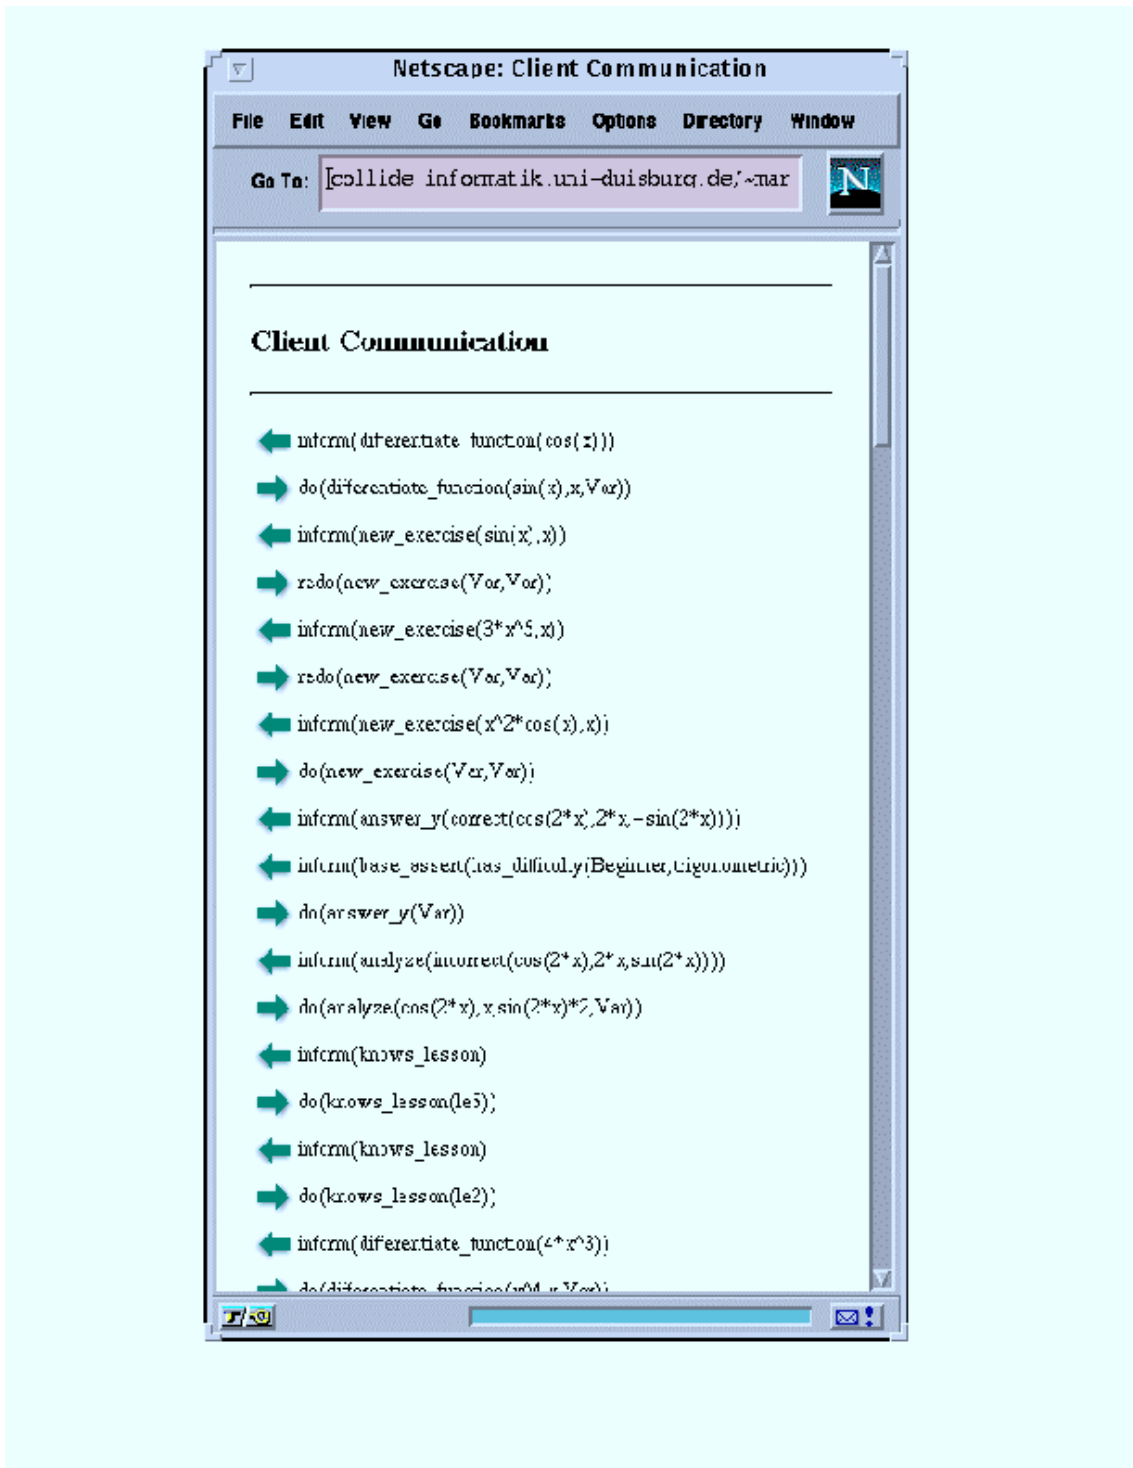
Netscape: Client Communication

File Edit View Go Bookmarks Options Directory Window

Go To: collide.informatik.uni-duisburg.de/~mar

N

Client Communication

inform(differentiate_function(cos(x)))

do(differentiate_function(sin(x),x,Var))

inform(new_exercise(sin(x),x))

redo(new_exercise(Var,Var))

inform(new_exercise(3*x^5,x))

redo(new_exercise(Var,Var))

inform(new_exercise(x^2*cos(x),x))

do(new_exercise(Var,Var))

inform(answer_y(correct(cos(2*x),2*x,-sin(2*x))))

inform(base_assert(has_difficulty(Beginner,trigonometric)))

do(answer_y(Var))

inform(analyze(incorrect(cos(2*x),2*x,sin(2*x))))

do(analyze(cos(2*x),x,sin(2*x)*2,Var))

inform(knows_lesson)

do(knows_lesson(le5))

inform(knows_lesson)

do(knows_lesson(le2))

inform(differentiate_function(4*x^3))

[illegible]